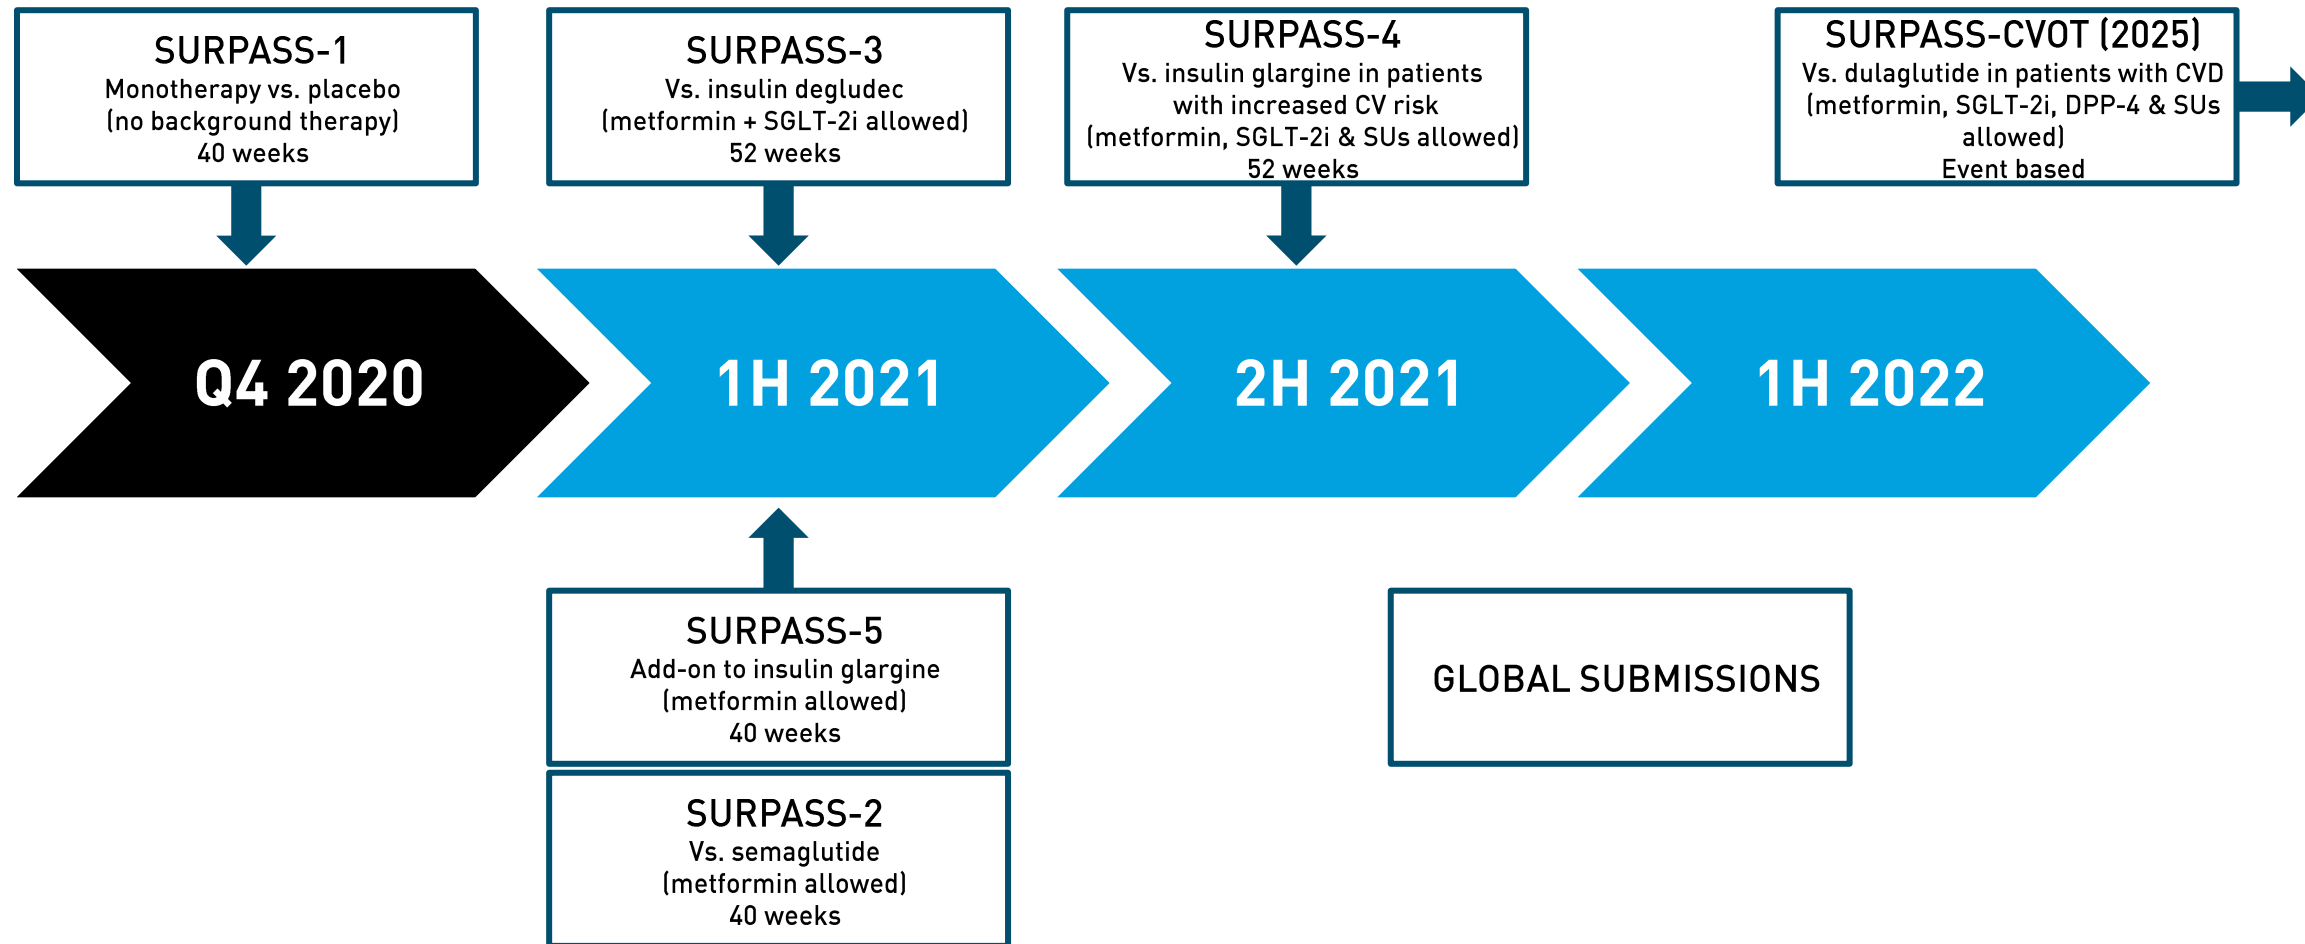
SURPASS-1
Monotherapy vs. placebo
(no background therapy)
40 weeks

SURPASS-3
Vs. insulin degludec
(metformin + SGLT-2i allowed)
52 weeks

SURPASS-4
Vs. insulin glargine in patients with increased CV risk
(metformin, SGLT-2i & SUs allowed)
52 weeks

SURPASS-CVOT (2025)
Vs. dulaglutide in patients with CVD
(metformin, SGLT-2i, DPP-4 & SUs allowed)
Event based

Q4 2020

1H 2021

2H 2021

1H 2022

SURPASS-5
Add-on to insulin glargine
(metformin allowed)
40 weeks

SURPASS-2
Vs. semaglutide
(metformin allowed)
40 weeks

GLOBAL SUBMISSIONS